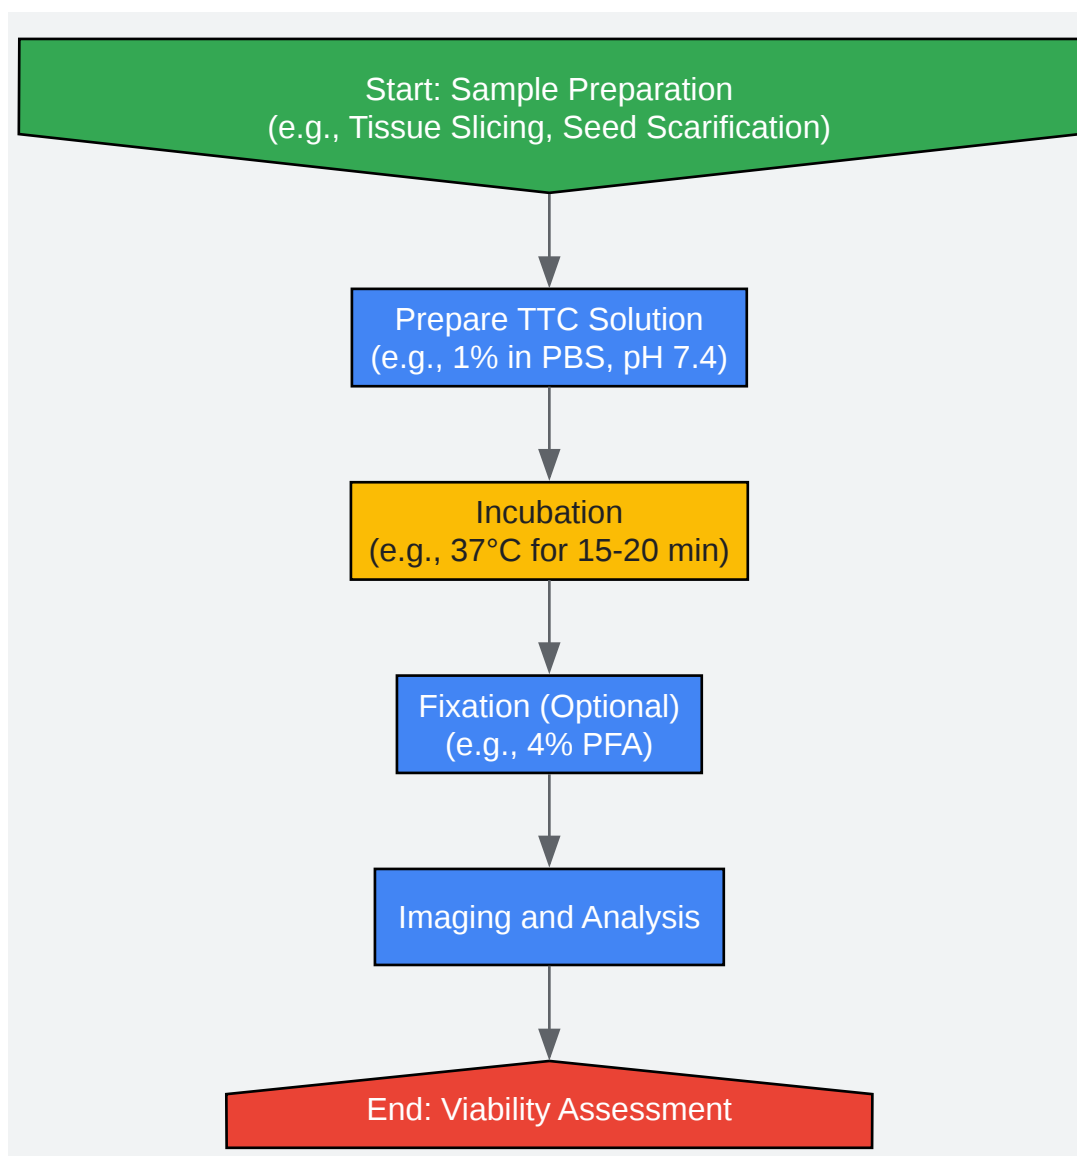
Start: Sample Preparation
(e.g., Tissue Slicing, Seed Scarification)

Prepare TTC Solution
(e.g., 1% in PBS, pH 7.4)

Incubation
(e.g., 37°C for 15-20 min)

Fixation (Optional)
(e.g., 4% PFA)

Imaging and Analysis

End: Viability Assessment